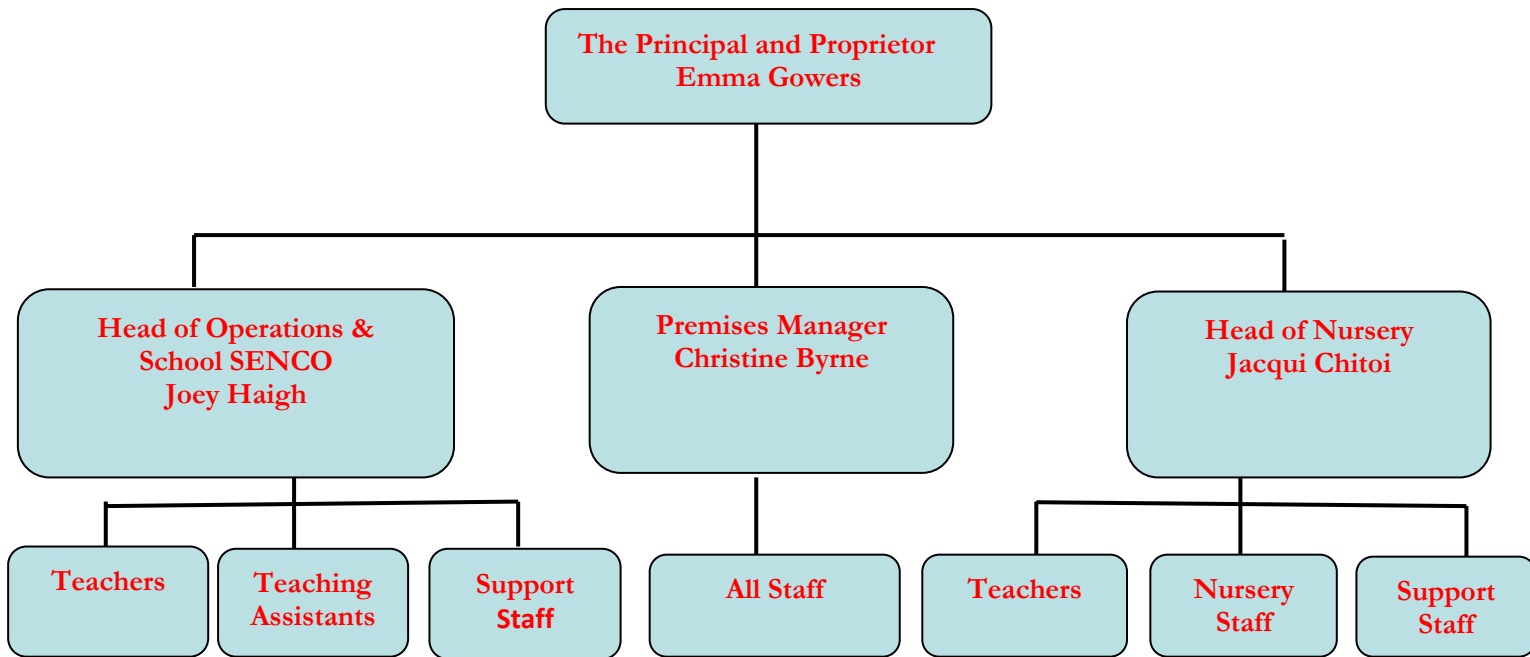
The Principal and Proprietor
Emma Gowers

Head of Operations &
School SENCO
Joey Haigh

Premises Manager
Christine Byrne

Head of Nursery
Jacqui Chitoi

Teachers

Teaching Assistants

Support Staff

All Staff

Teachers

Nursery Staff

Support Staff